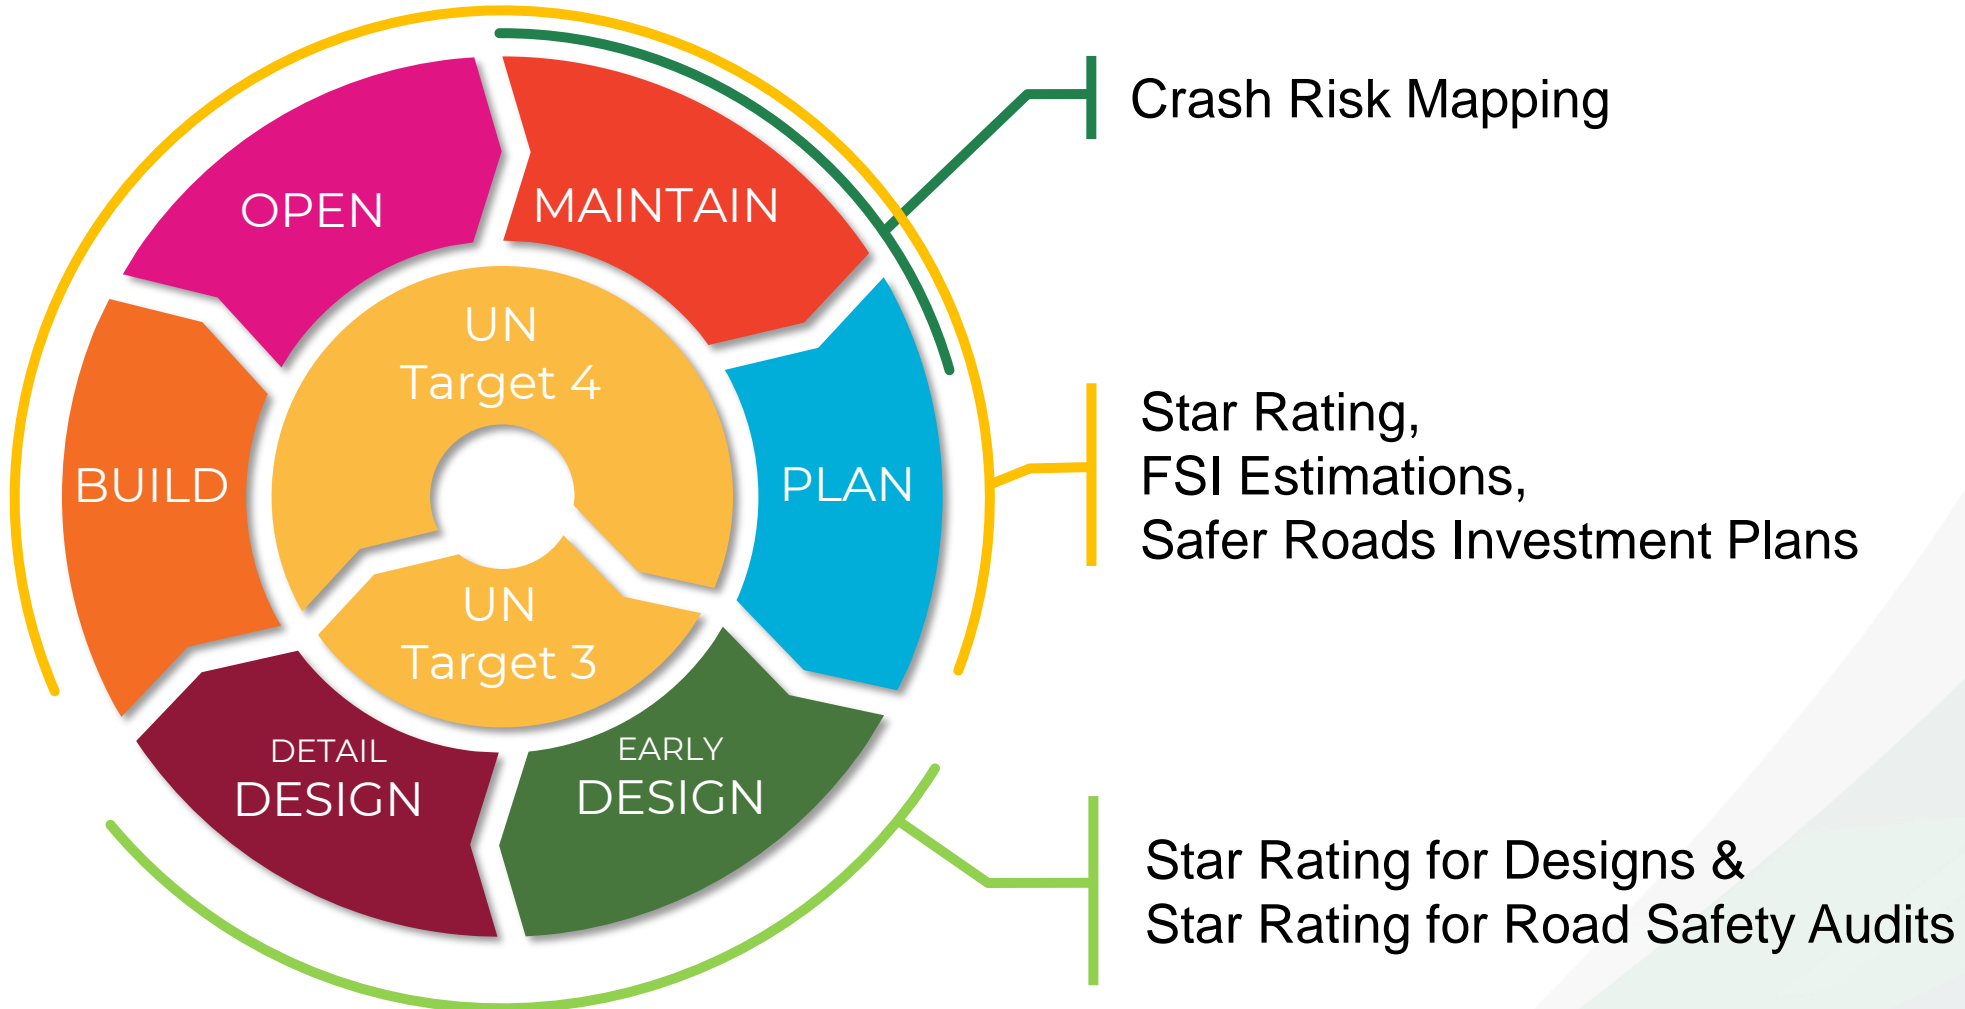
OPEN
MAINTAIN
PLAN
EARLY DESIGN
DETAIL DESIGN
BUILD

UN Target 4
UN Target 3

Crash Risk Mapping

Star Rating,
FSI Estimations,
Safer Roads Investment Plans

Star Rating for Designs &
Star Rating for Road Safety Audits